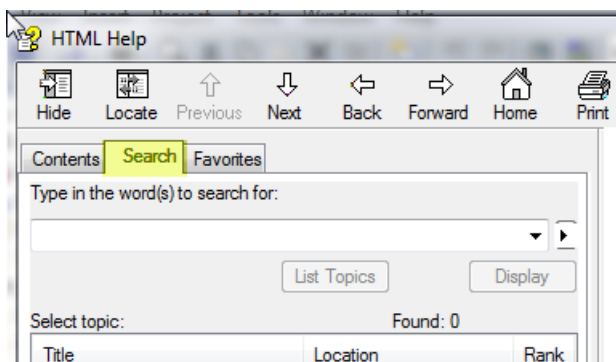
HTML Help

Hide Locate Previous Next Back Forward Home Print

Contents Search Favorites

Type in the word(s) to search for:

List Topics Display

Select topic: Found: 0

| Title | Location | Rank |
|---|---|---|